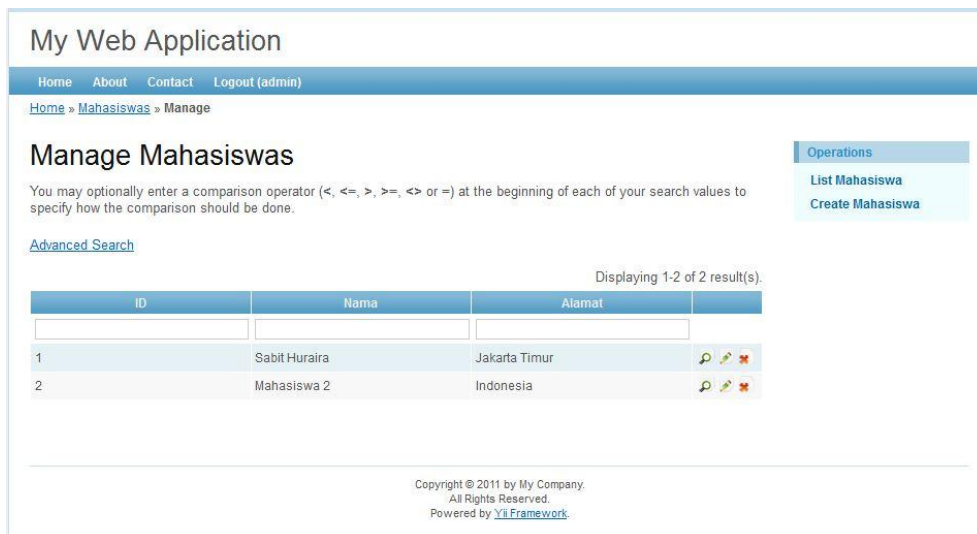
My Web Application

Home About Contact Logout (admin)

Home » Mahasiswas » Manage

Manage Mahasiswas

You may optionally enter a comparison operator (<, <=, >, >=, <> or =) at the beginning of each of your search values to specify how the comparison should be done.

Advanced Search

Displaying 1-2 of 2 result(s).

| ID | Nama | Alamat | |
|---|---|---|---|
| | | | |
| 1 | Sabit Huraira | Jakarta Timur | |
| 2 | Mahasiswa 2 | Indonesia | |

Operations
List Mahasiswa
Create Mahasiswa

Copyright © 2011 by My Company.
All Rights Reserved.
Powered by Yii Framework.